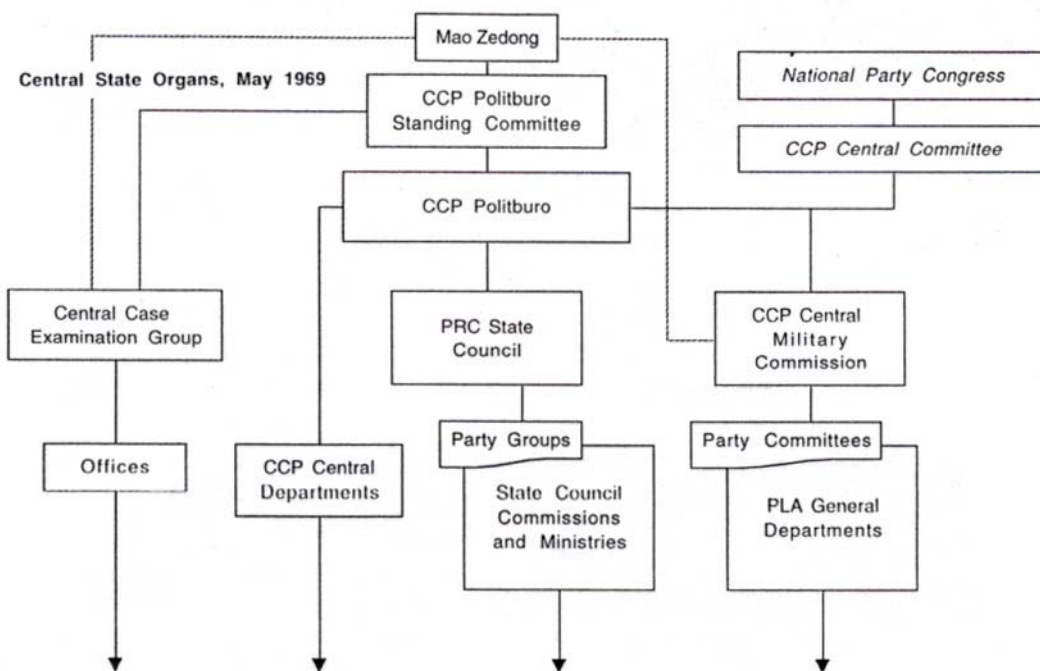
Mao Zedong

Central State Organs, May 1969

CCP Politburo Standing Committee

National Party Congress

CCP Central Committee

CCP Politburo

Central Case Examination Group

PRC State Council

CCP Central Military Commission

Offices

CCP Central Departments

Party Groups

State Council Commissions and Ministries

Party Committees

PLA General Departments